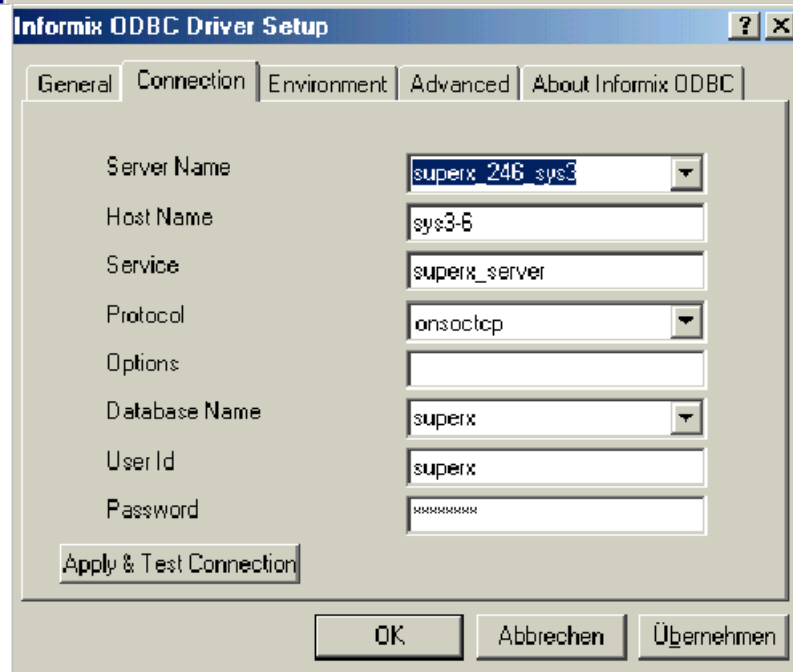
Informix ODBC Driver Setup

? X

General | Connection | Environment | Advanced | About Informix ODBC

Server Name superx_246_sys3

Host Name sys3-6

Service superx_server

Protocol onsoctcp

Options

Database Name superx

User Id superx

Password ********

Apply & Test Connection

OK Abbrechen Übernehmen